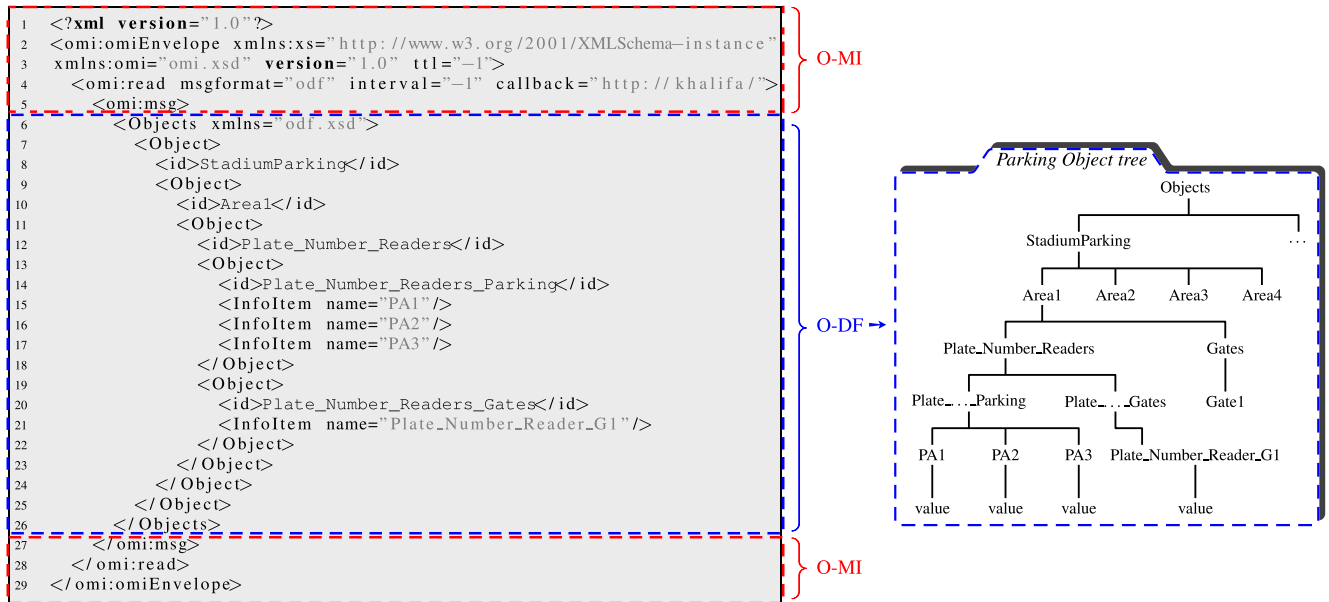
1 <?xml version="1.0"?>
2 <omi:omiEnvelope xmlns:xs="http://www.w3.org/2001/XMLSchema-instance"
3 xmlns:omi="omi.xsd" version="1.0" ttl="-1">
4 <omi:read msgformat="odf" interval="-1" callback="http://khalifa/">
5 <omi:msg>
6 <Objects xmlns="odf.xsd">
7 <Object>
8 <id>StadiumParking</id>
9 <Object>
10 <id>Area1</id>
11 <Object>
12 <id>Plate_Number_Readers</id>
13 <Object>
14 <id>Plate_Number_Readers_Parking</id>
15 <InfoItem name="PA1"/>
16 <InfoItem name="PA2"/>
17 <InfoItem name="PA3"/>
18 </Object>
19 <Object>
20 <id>Plate_Number_Readers_Gates</id>
21 <InfoItem name="Plate_Number_Reader_G1"/>
22 </Object>
23 </Object>
24 </Object>
25 </Object>
26 </Objects>
27 </omi:msg>
28 </omi:read>
29 </omi:omiEnvelope>

O-MI

O-DF

O-MI

Parking Object tree

Objects
StadiumParking ...
Area1 Area2 Area3 Area4
Plate_Number_Readers Gates
Plate_..._Parking Plate_..._Gates Gate1
PA1 PA2 PA3 Plate_Number_Reader_G1
value value value value